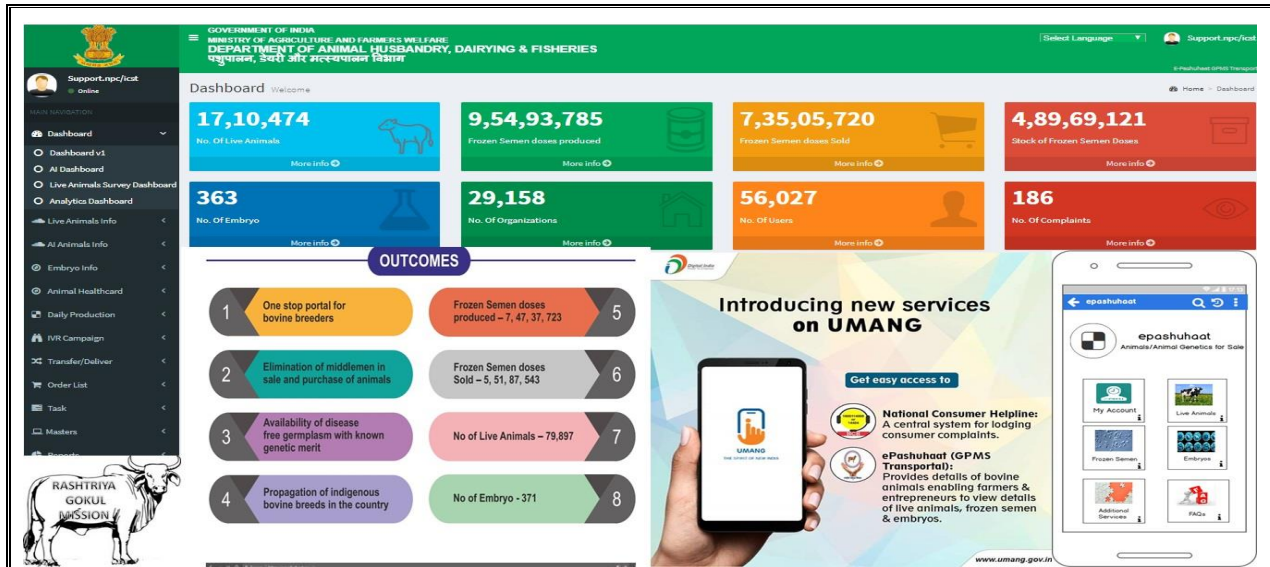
GOVERNMENT OF INDIA
MINISTRY OF AGRICULTURE AND FARMERS WELFARE
DEPARTMENT OF ANIMAL HUSBANDRY, DAIRYING & FISHERIES
पशुपालन, डेयरी और मत्स्यपालन विभाग

Select Language

Support.npc/icst

e-Pashuhaat GPMS Transport

Support.npc/icst
Online

MAIN NAVIGATION
Dashboard
Dashboard v1
AI Dashboard
Live Animals Survey Dashboard
Analytics Dashboard
Live Animals Info
AI Animals Info
Embryo Info
Animal Healthcard
Daily Production
IVR Campaign
Transfer/Deliver
Order List
Task
Masters
Reports

Dashboard Welcome

Home > Dashboard

17,10,474
No. Of Live Animals
More info

9,54,93,785
Frozen Semen doses produced
More info

7,35,05,720
Frozen Semen doses Sold
More info

4,89,69,121
Stock of Frozen Semen Doses
More info

363
No. Of Embryo
More info

29,158
No. Of Organizations
More info

56,027
No. Of Users
More info

186
No. Of Complaints
More info

RASHTRIYA GOKUL MISSION

OUTCOMES

1 One stop portal for bovine breeders
2 Elimination of middlemen in sale and purchase of animals
3 Availability of disease free germplasm with known genetic merit
4 Propagation of indigenous bovine breeds in the country
5 Frozen Semen doses produced – 7, 47, 37, 723
6 Frozen Semen doses Sold – 5, 51, 87, 543
7 No of Live Animals – 79,897
8 No of Embryo - 371

Digital India

Introducing new services on UMANG

UMANG

Get easy access to

National Consumer Helpline: A central system for lodging consumer complaints.

ePashuhaat (GPMS Transportal): Provides details of bovine animals enabling farmers & entrepreneurs to view details of live animals, frozen semen & embryos.

www.umang.gov.in

epashuhaat

epashuhaat
Animals/Animal Genetics for Sale

My Account
Live Animals
Frozen Semen
Embryos
Additional Services
FAQs